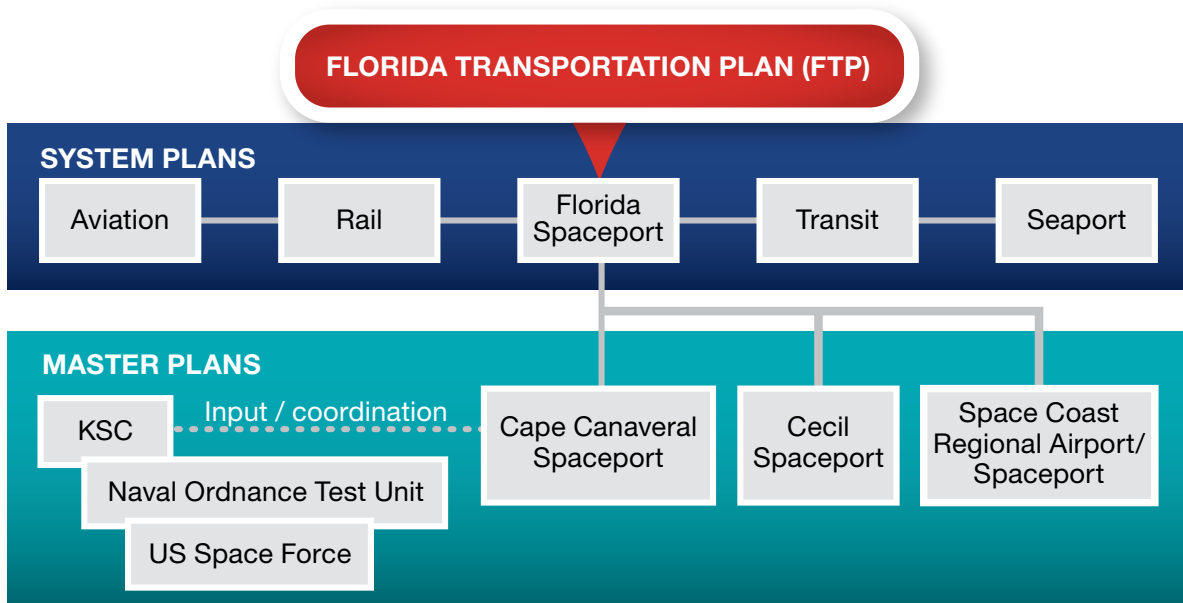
FLORIDA TRANSPORTATION PLAN (FTP)

SYSTEM PLANS

Aviation

Rail

Florida Spaceport

Transit

Seaport

MASTER PLANS

KSC

Input / coordination

Naval Ordnance Test Unit

US Space Force

Cape Canaveral Spaceport

Cecil Spaceport

Space Coast Regional Airport/ Spaceport